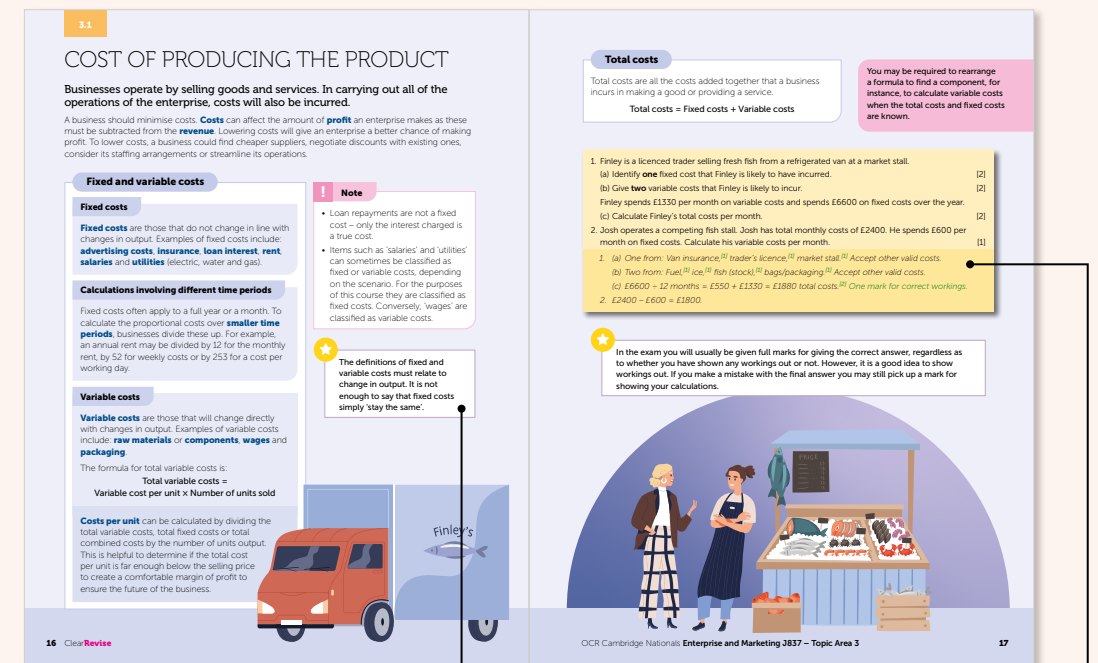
3.1

COST OF PRODUCING THE PRODUCT

Businesses operate by selling goods and services. In carrying out all of the operations of the enterprise, costs will also be incurred.

A business should minimise costs. Costs can affect the amount of profit an enterprise makes as these must be subtracted from the revenue. Lowering costs will give an enterprise a better chance of making profit. To lower costs, a business could find cheaper suppliers, negotiate discounts with existing ones, consider its staffing arrangements or streamline its operations.

Fixed and variable costs

Fixed costs

Fixed costs are those that do not change in line with changes in output. Examples of fixed costs include: advertising costs, insurance, loan interest, rent, salaries and utilities (electric, water and gas).

Calculations involving different time periods

Fixed costs often apply to a full year or a month. To calculate the proportional costs over smaller time periods, businesses divide these up. For example, an annual rent may be divided by 12 for the monthly rent, by 52 for weekly costs or by 253 for a cost per working day.

Variable costs

Variable costs are those that will change directly with changes in output. Examples of variable costs include: raw materials or components, wages and packaging.

The formula for total variable costs is:
Total variable costs =
Variable cost per unit × Number of units sold

Costs per unit can be calculated by dividing the total variable costs, total fixed costs or total combined costs by the number of units output. This is helpful to determine if the total cost per unit is far enough below the selling price to create a comfortable margin of profit to ensure the future of the business.

! Note

• Loan repayments are not a fixed cost – only the interest charged is a true cost.
• Items such as 'salaries' and 'utilities' can sometimes be classified as fixed or variable costs, depending on the scenario. For the purposes of this course they are classified as fixed costs. Conversely, 'wages' are classified as variable costs.

The definitions of fixed and variable costs must relate to change in output. It is not enough to say that fixed costs simply 'stay the same'.

Finley's

16 ClearRevise

Total costs

Total costs are all the costs added together that a business incurs in making a good or providing a service.

Total costs = Fixed costs + Variable costs

You may be required to rearrange a formula to find a component, for instance, to calculate variable costs when the total costs and fixed costs are known.

1. Finley is a licenced trader selling fresh fish from a refrigerated van at a market stall.
(a) Identify one fixed cost that Finley is likely to have incurred. [2]
(b) Give two variable costs that Finley is likely to incur. [2]
Finley spends £1330 per month on variable costs and spends £6600 on fixed costs over the year.
(c) Calculate Finley's total costs per month. [2]
2. Josh operates a competing fish stall. Josh has total monthly costs of £2400. He spends £600 per month on fixed costs. Calculate his variable costs per month. [1]

1. (a) One from: Van insurance,[1] trader's licence,[1] market stall.[1] Accept other valid costs.
(b) Two from: Fuel,[1] ice,[1] fish (stock),[1] bags/packaging.[1] Accept other valid costs.
(c) £6600 ÷ 12 months = £550 + £1330 = £1880 total costs.[2] One mark for correct workings.
2. £2400 – £600 = £1800.

In the exam you will usually be given full marks for giving the correct answer, regardless as to whether you have shown any workings out or not. However, it is a good idea to show workings out. If you make a mistake with the final answer you may still pick up a mark for showing your calculations.

PRICE

OCR Cambridge Nationals Enterprise and Marketing J837 – Topic Area 3 17